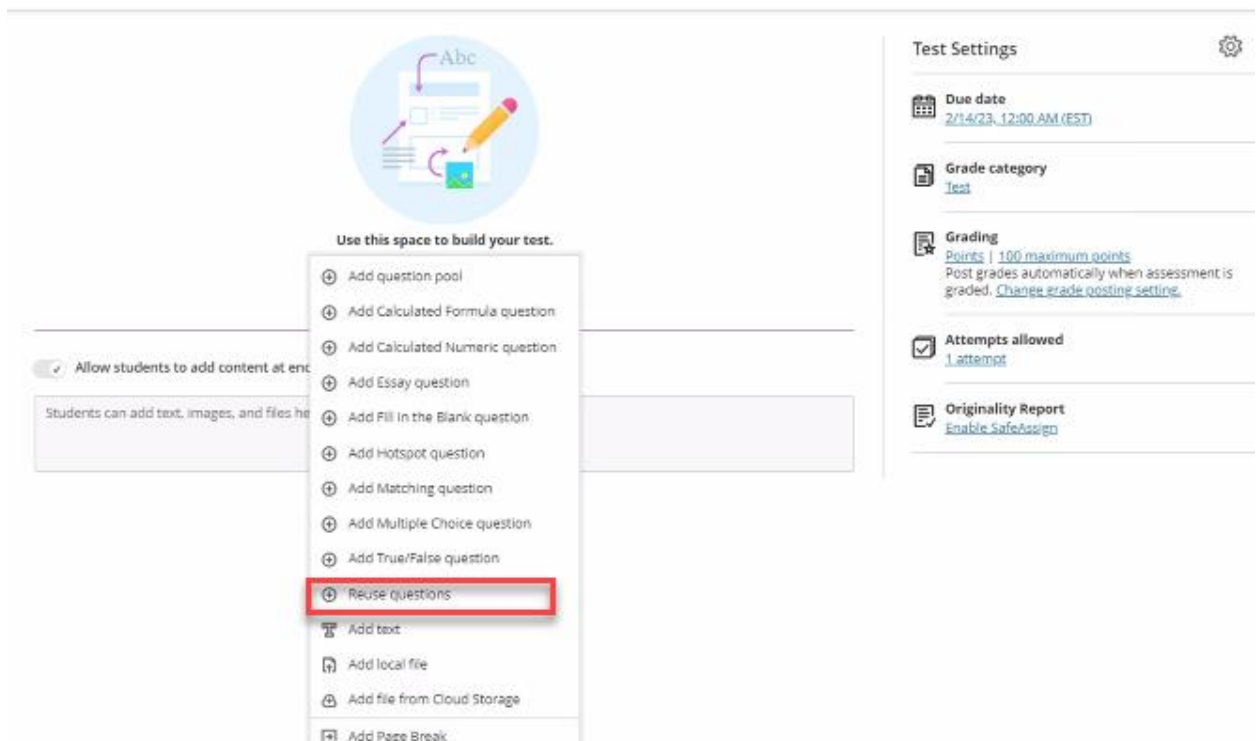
Abc

Use this space to build your test.

Add question pool
Add Calculated Formula question
Add Calculated Numeric question
Add Essay question
Add Fill in the Blank question
Add Hotspot question
Add Matching question
Add Multiple Choice question
Add True/False question
Reuse questions
Add text
Add local file
Add file from Cloud Storage
Add Page Break

Allow students to add content at enc

Students can add text, images, and files he

Test Settings

Due date
2/14/23, 12:00 AM (EST)

Grade category
Test

Grading
Points | 100 maximum points
Post grades automatically when assessment is graded. Change grade posting setting.

Attempts allowed
1 attempt

Originality Report
Enable SafeAssign